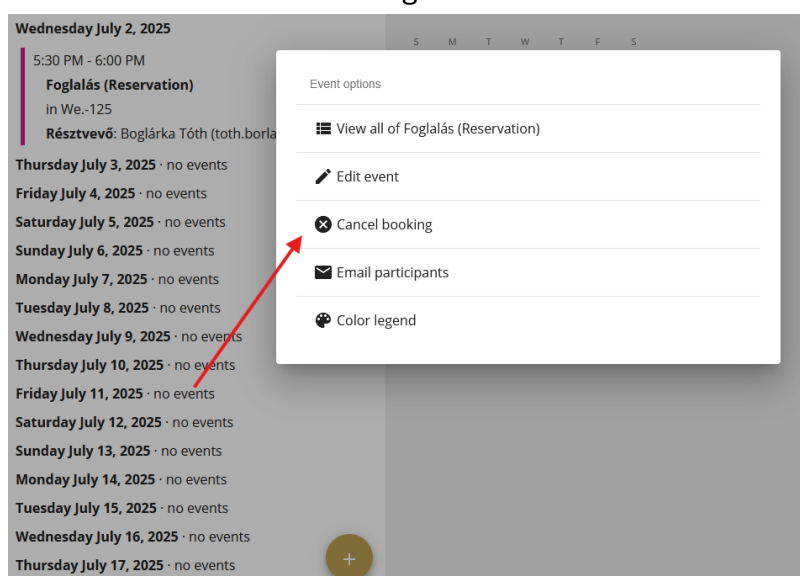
Wednesday July 2, 2025

5:30 PM - 6:00 PM
Foglalás (Reservation)
in We.-125
Résztvevő: Boglárka Tóth (toth.borla

Thursday July 3, 2025 · no events
Friday July 4, 2025 · no events
Saturday July 5, 2025 · no events
Sunday July 6, 2025 · no events
Monday July 7, 2025 · no events
Tuesday July 8, 2025 · no events
Wednesday July 9, 2025 · no events
Thursday July 10, 2025 · no events
Friday July 11, 2025 · no events
Saturday July 12, 2025 · no events
Sunday July 13, 2025 · no events
Monday July 14, 2025 · no events
Tuesday July 15, 2025 · no events
Wednesday July 16, 2025 · no events
Thursday July 17, 2025 · no events

+

S M T W T F S

Event options
View all of Foglalás (Reservation)
Edit event
Cancel booking
Email participants
Color legend